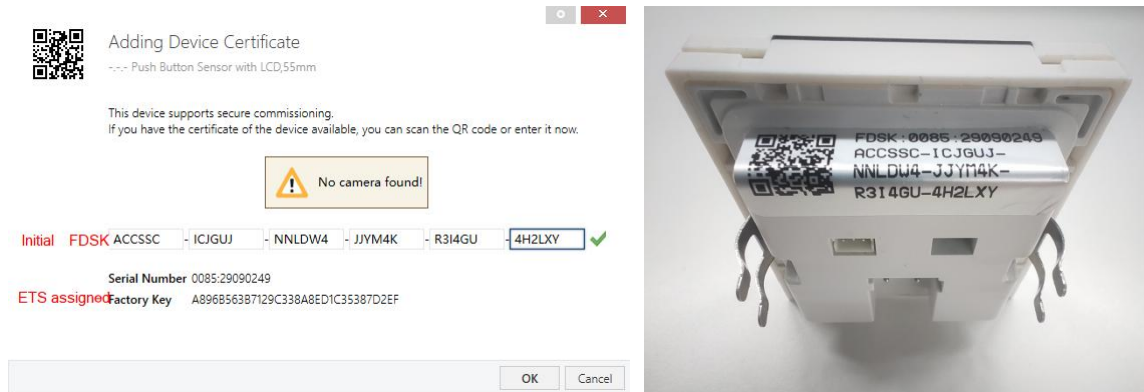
Adding Device Certificate
-.-.- Push Button Sensor with LCD,55mm

This device supports secure commissioning.
If you have the certificate of the device available, you can scan the QR code or enter it now.

No camera found!

Initial FDSK ACCSSC - ICJGUJ - NNLDW4 - JJYM4K - R3I4GU - 4H2LXY

Serial Number 0085:29090249
ETS assigned Factory Key A896B563B7129C338A8ED1C35387D2EF

OK Cancel

FDSK:0085:29090249
ACCSSC-ICJGUJ-
NNLDW4-JJYM4K-
R3I4GU-4H2LXY